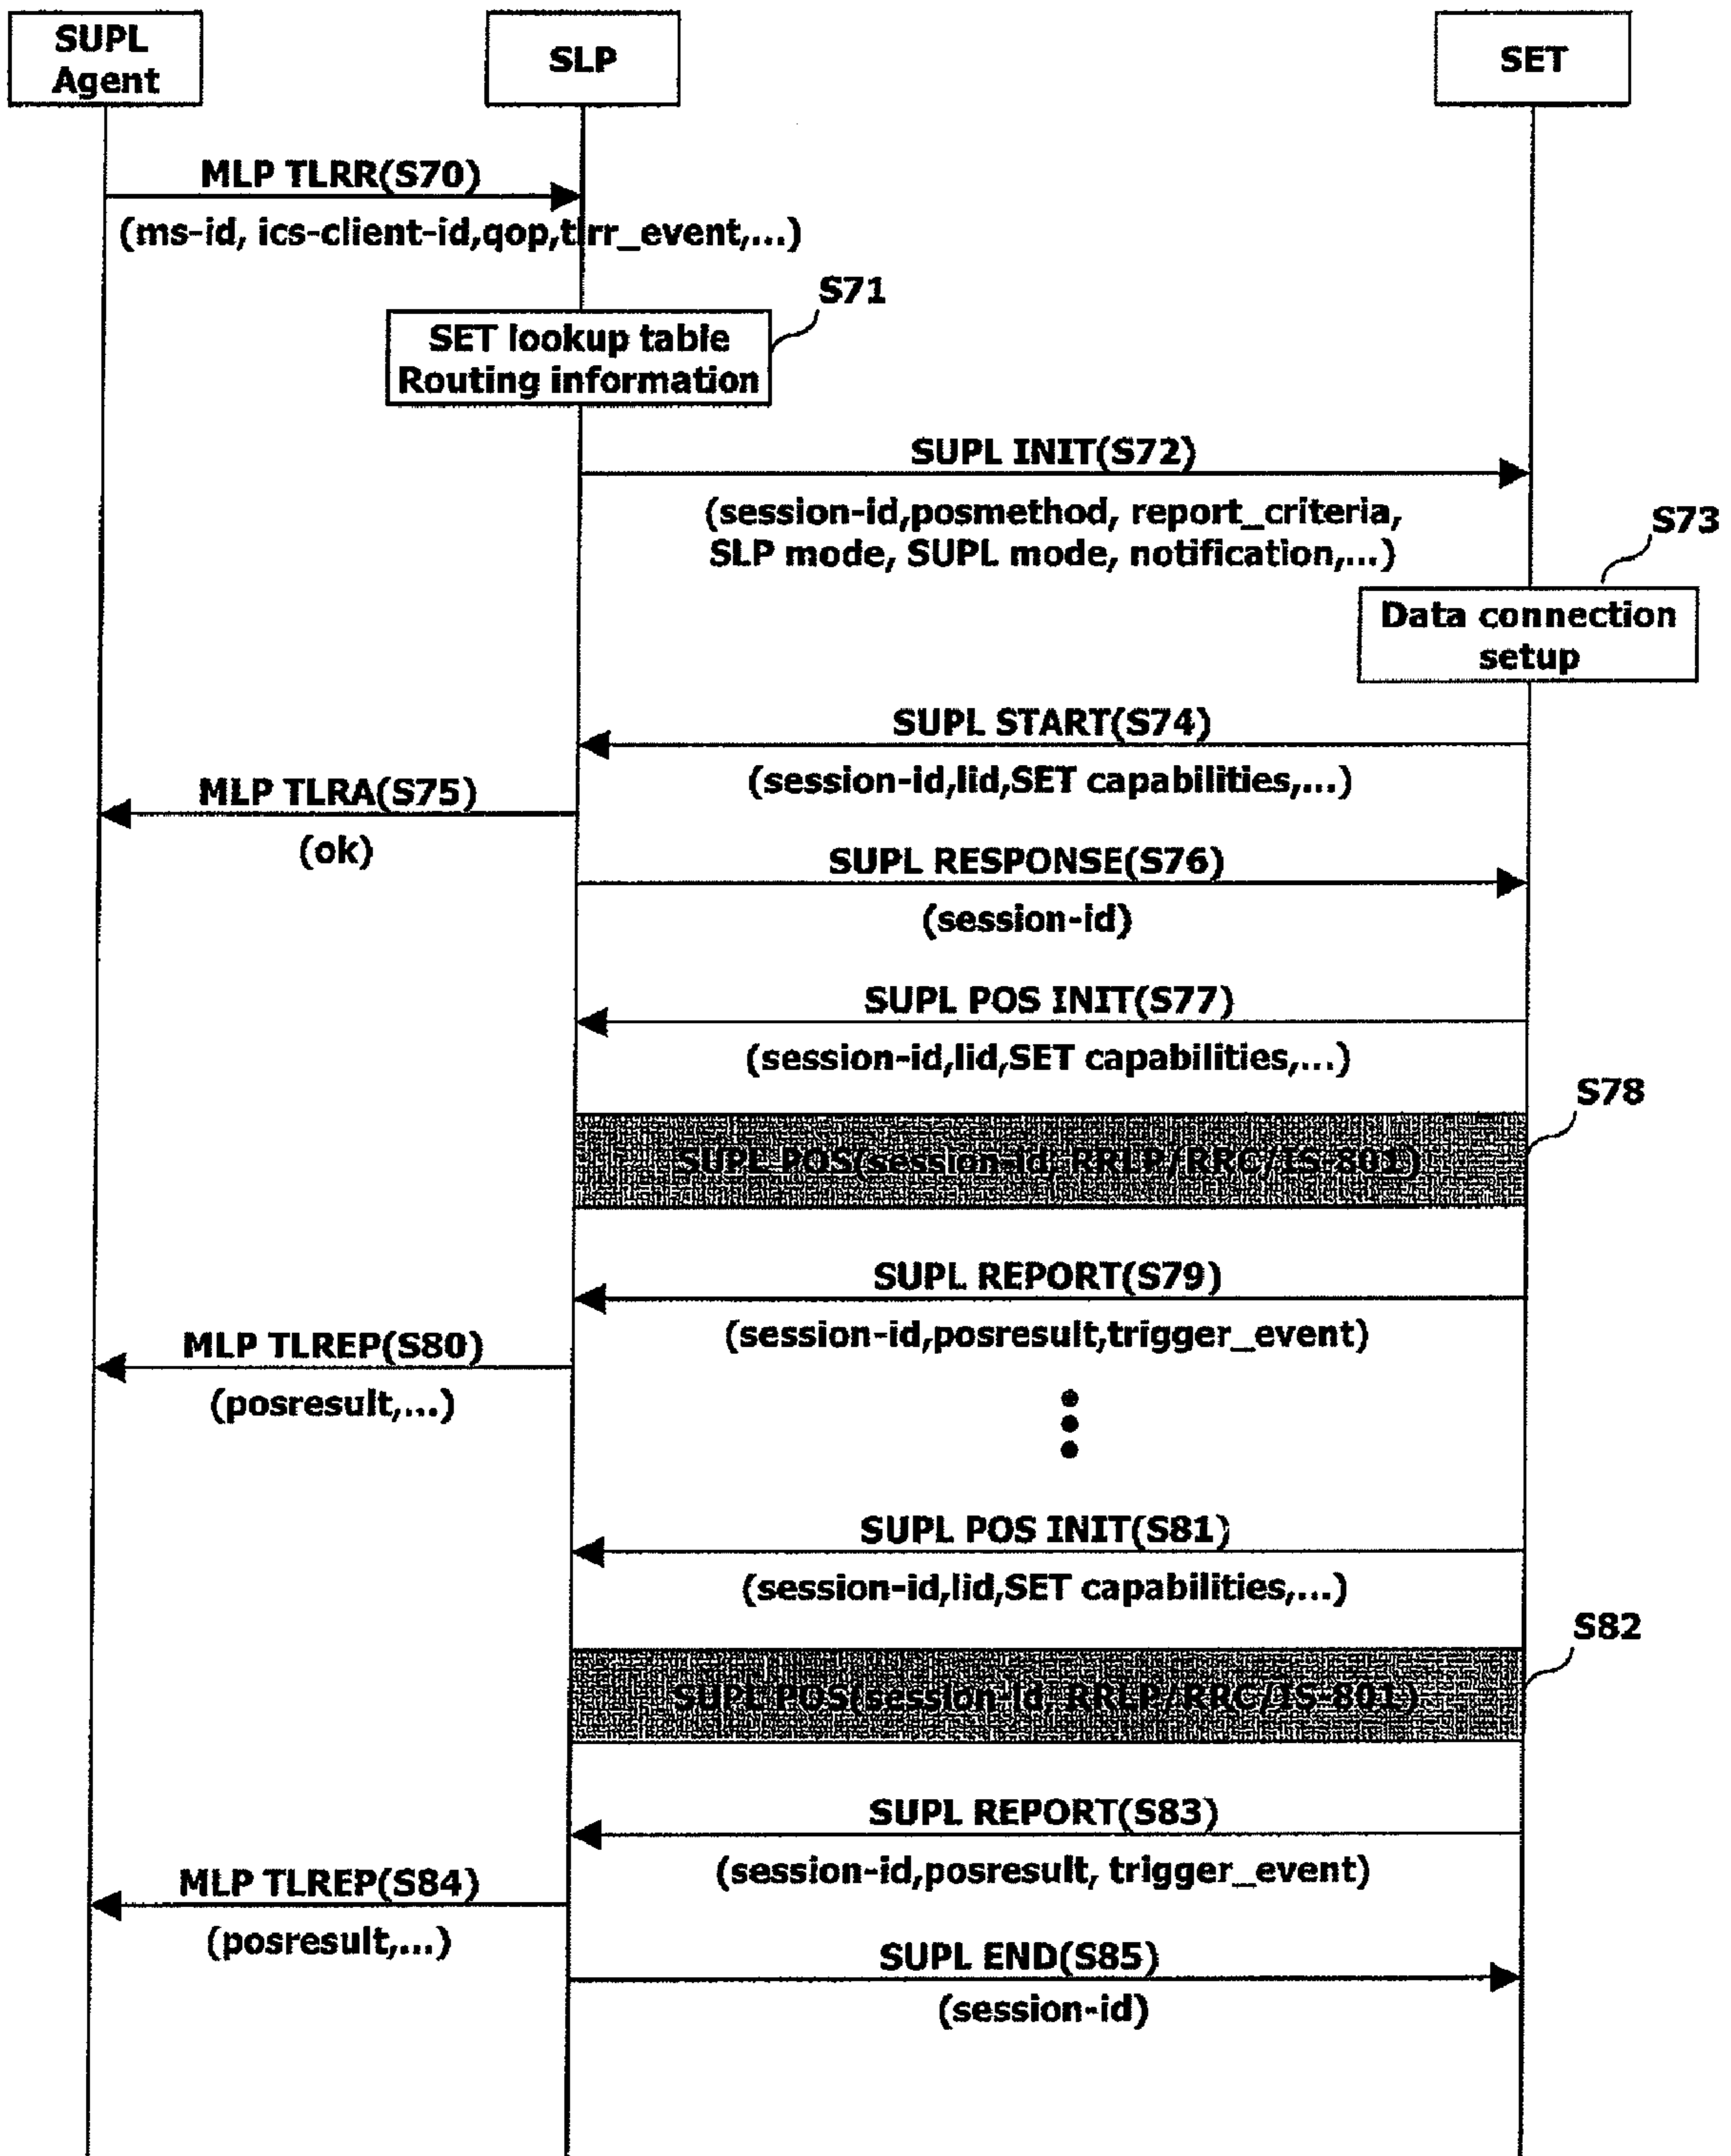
SUPL Agent

SLP

SET

MLP TLRR(S70)

(ms-id, ics-client-id,qop,tlrr_event,...)

S71

SET lookup table Routing information

SUPL INIT(S72)

(session-id,posmethod, report_criteria, SLP mode, SUPL mode, notification,...)

S73

Data connection setup

SUPL START(S74)

(session-id,lid,SET capabilities,...)

MLP TLRA(S75)

(ok)

SUPL RESPONSE(S76)

(session-id)

SUPL POS INIT(S77)

(session-id,lid,SET capabilities,...)

S78

SUPL POS(session-id, RRLP/RRC/IS-801)

SUPL REPORT(S79)

(session-id,posresult,trigger_event)

MLP TLREP(S80)

(posresult,...)

SUPL POS INIT(S81)

(session-id,lid,SET capabilities,...)

S82

SUPL POS(session-id, RRLP/RRC/IS-801)

SUPL REPORT(S83)

(session-id,posresult, trigger_event)

MLP TLREP(S84)

(posresult,...)

SUPL END(S85)

(session-id)